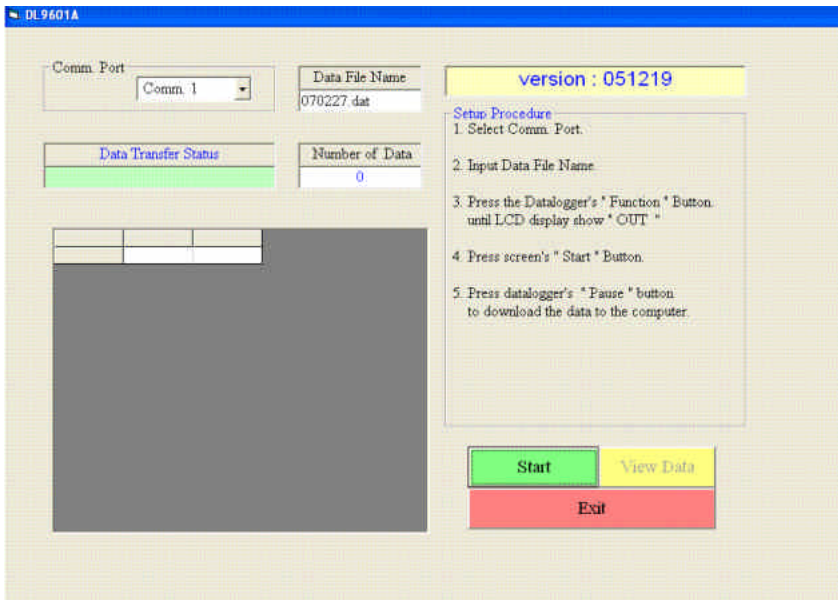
DL9601A

Comm. Port
Comm. 1

Data File Name
070227.dat

version : 051219

Data Transfer Status

Number of Data
0

Setup Procedure
1. Select Comm. Port.

2. Input Data File Name.

3. Press the Datalogger's " Function " Button. until LCD display show " OUT "

4. Press screen's " Start " Button.

5. Press datalogger's " Pause " button to download the data to the computer.

Start
View Data
Exit